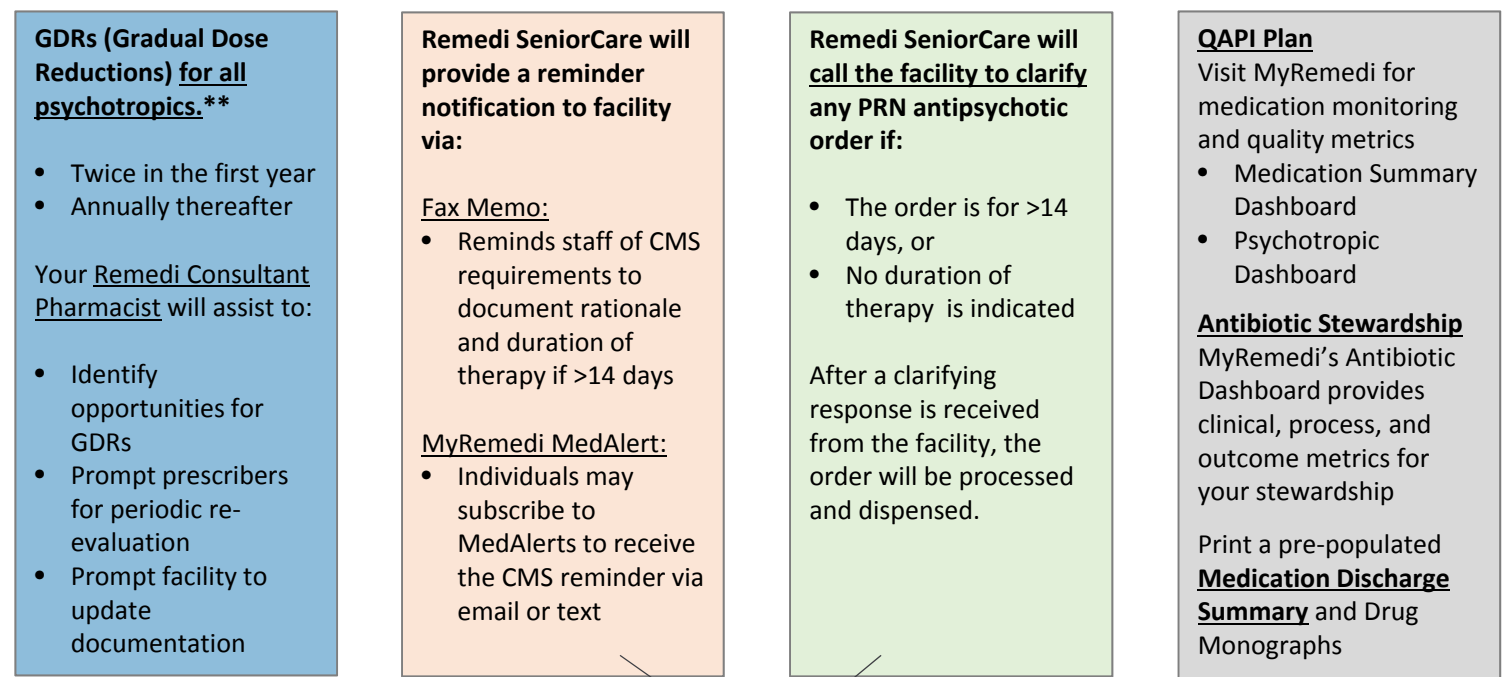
GDRs (Gradual Dose Reductions) for all psychotropics.**

- Twice in the first year
- Annually thereafter

Your Remedi Consultant Pharmacist will assist to:

- Identify opportunities for GDRs
- Prompt prescribers for periodic re-evaluation
- Prompt facility to update documentation

Remedi SeniorCare will provide a reminder notification to facility via:

Fax Memo:
- Reminds staff of CMS requirements to document rationale and duration of therapy if >14 days

MyRemedi MedAlert:
- Individuals may subscribe to MedAlerts to receive the CMS reminder via email or text

Remedi SeniorCare will call the facility to clarify any PRN antipsychotic order if:

- The order is for >14 days, or
- No duration of therapy is indicated

After a clarifying response is received from the facility, the order will be processed and dispensed.

QAPI Plan
Visit MyRemedi for medication monitoring and quality metrics
- Medication Summary Dashboard
- Psychotropic Dashboard

Antibiotic Stewardship
MyRemedi's Antibiotic Dashboard provides clinical, process, and outcome metrics for your stewardship

Print a pre-populated Medication Discharge Summary and Drug Monographs